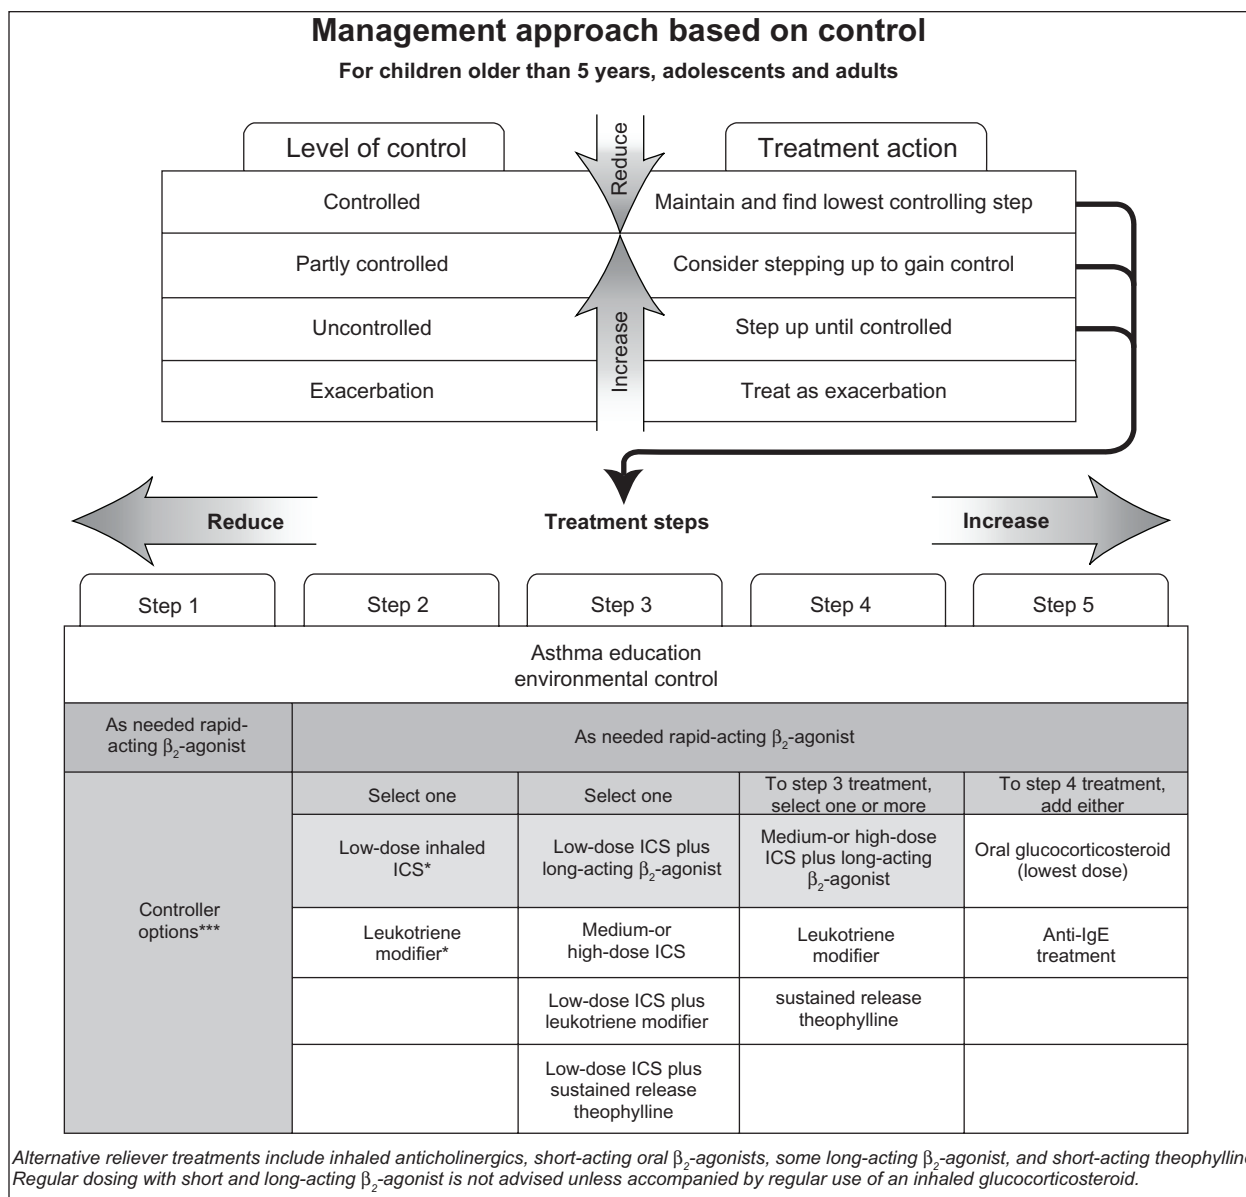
**Management approach based on control**

**For children older than 5 years, adolescents and adults**

| Level of control | Treatment action |
|---|---|
| Controlled | Maintain and find lowest controlling step |
| Partly controlled | Consider stepping up to gain control |
| Uncontrolled | Step up until controlled |
| Exacerbation | Treat as exacerbation |

Reduce

Increase

Reduce

**Treatment steps**

Increase

| Step 1 | Step 2 | Step 3 | Step 4 | Step 5 |
|---|---|---|---|---|
| Asthma education environmental control | | | | |
| As needed rapid-acting $\beta_2$-agonist | As needed rapid-acting $\beta_2$-agonist | | | |
| Controller options*** | Select one | Select one | To step 3 treatment, select one or more | To step 4 treatment, add either |
| | Low-dose inhaled ICS* | Low-dose ICS plus long-acting $\beta_2$-agonist | Medium-or high-dose ICS plus long-acting $\beta_2$-agonist | Oral glucocorticosteroid (lowest dose) |
| | Leukotriene modifier* | Medium-or high-dose ICS | Leukotriene modifier | Anti-IgE treatment |
| | | Low-dose ICS plus leukotriene modifier | sustained release theophylline | |
| | | Low-dose ICS plus sustained release theophylline | | |

*Alternative reliever treatments include inhaled anticholinergics, short-acting oral $\beta_2$-agonists, some long-acting $\beta_2$-agonist, and short-acting theophylline*
*Regular dosing with short and long-acting $\beta_2$-agonist is not advised unless accompanied by regular use of an inhaled glucocorticosteroid.*